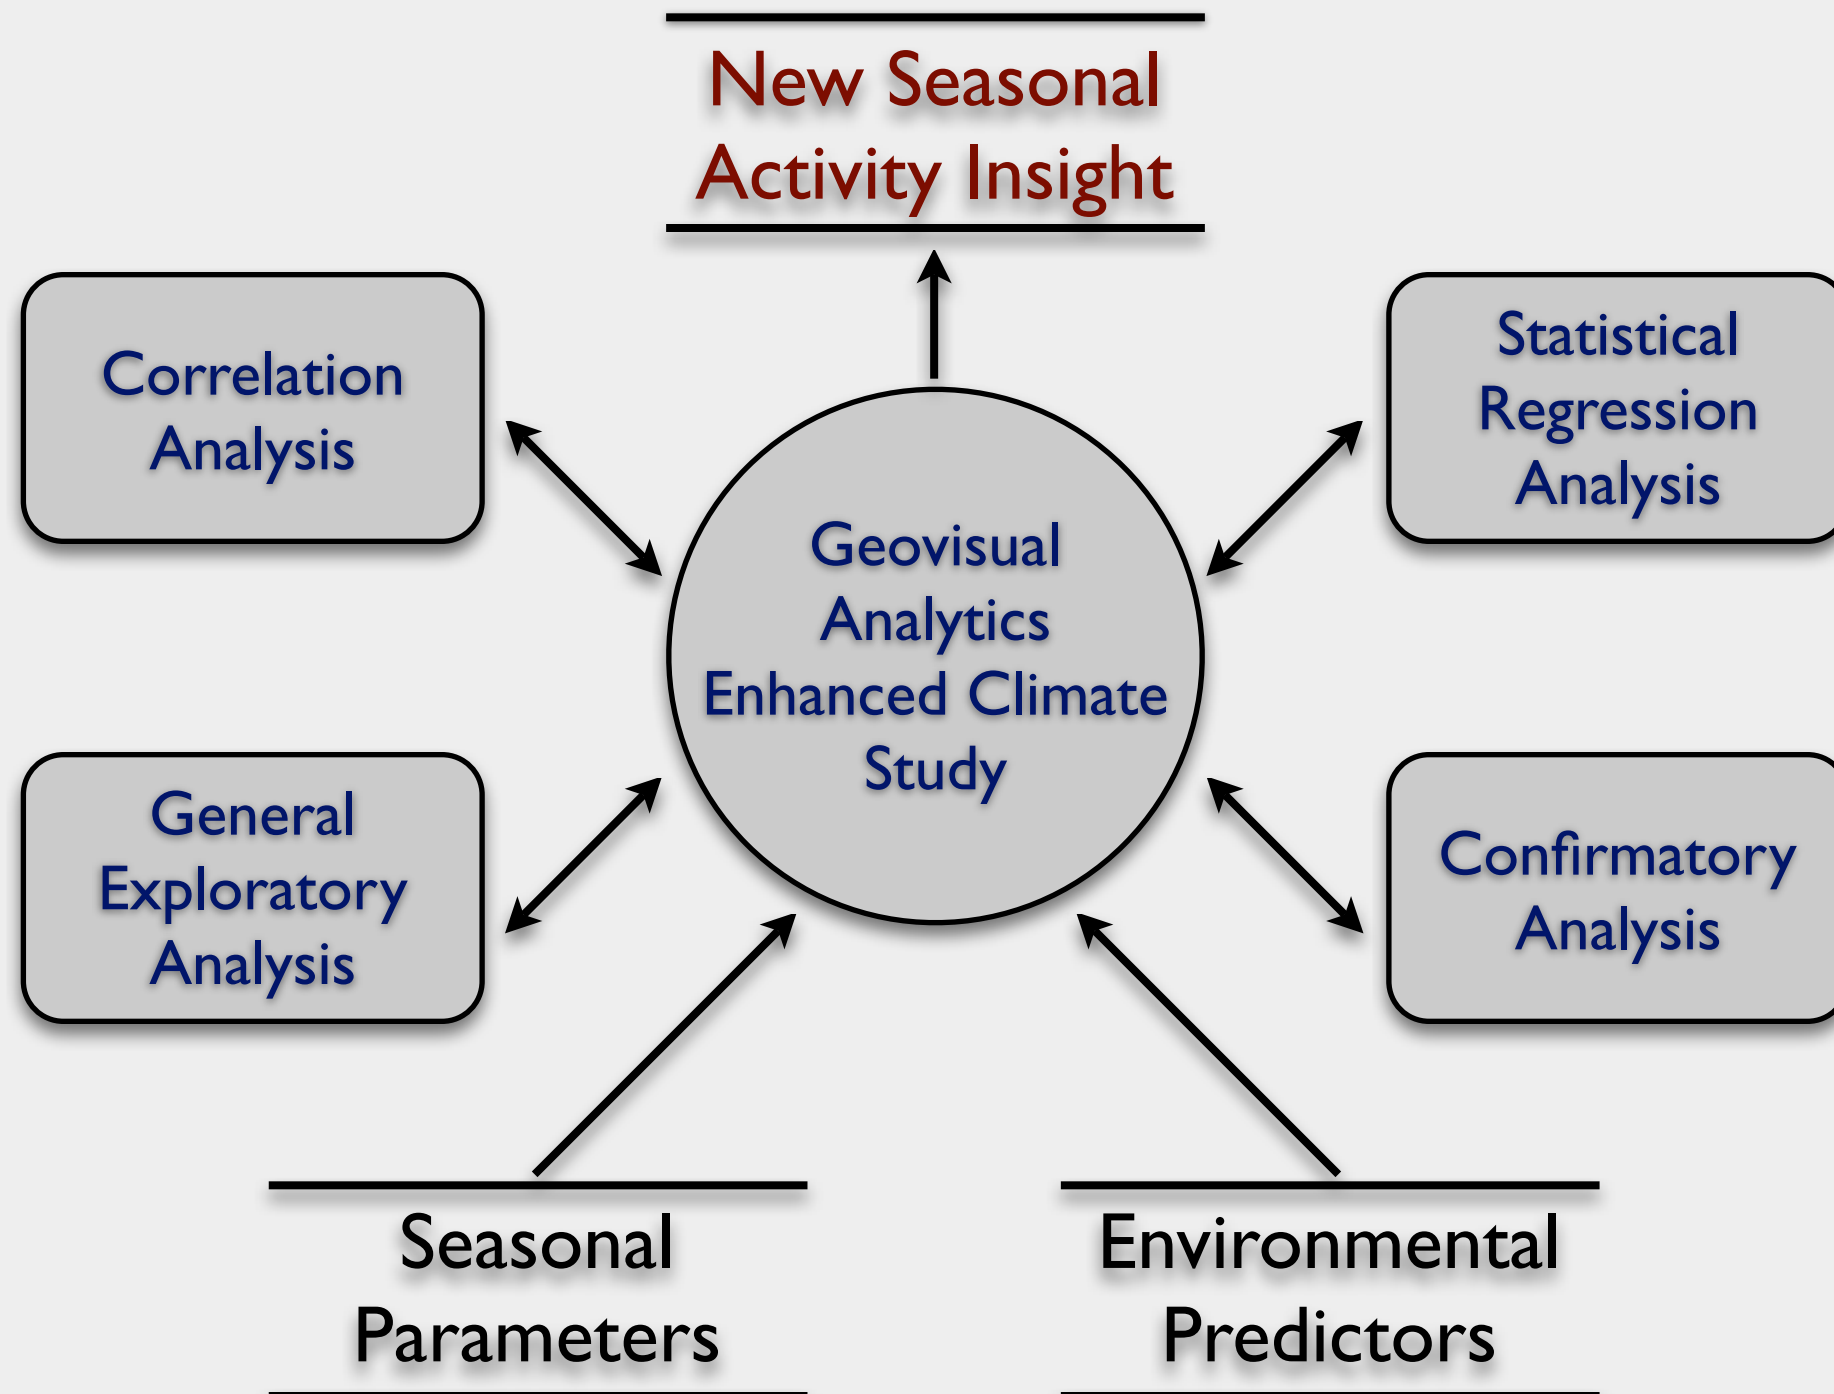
New Seasonal Activity Insight

Correlation Analysis

Statistical Regression Analysis

Geovisual Analytics Enhanced Climate Study

General Exploratory Analysis

Confirmatory Analysis

Seasonal Parameters

Environmental Predictors